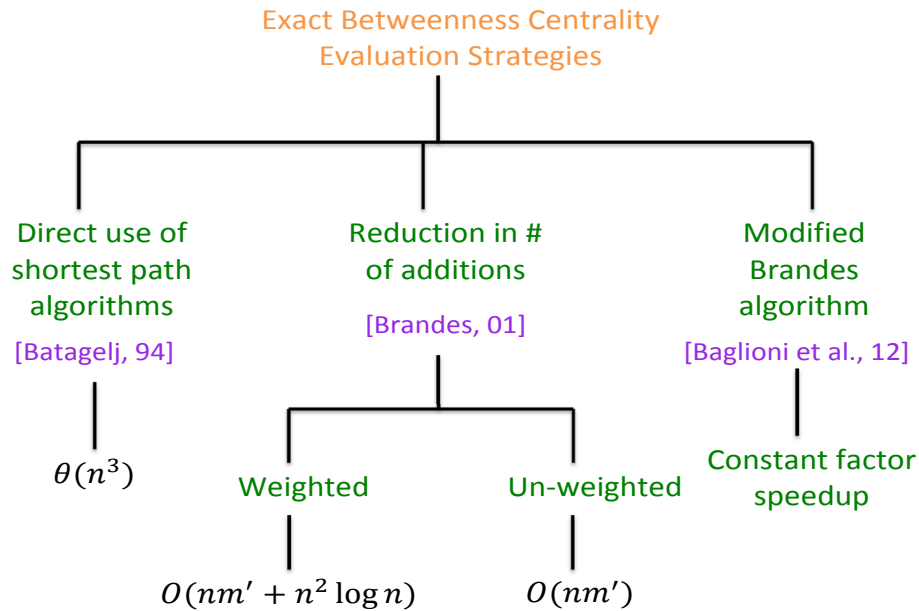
Exact Betweenness Centrality Evaluation Strategies

Direct use of shortest path algorithms

[Batagelj, 94]

$\theta(n^3)$

Reduction in # of additions

[Brandes, 01]

Weighted

$O(nm' + n^2 \log n)$

Un-weighted

$O(nm')$

Modified Brandes algorithm

[Baglioni et al., 12]

Constant factor speedup